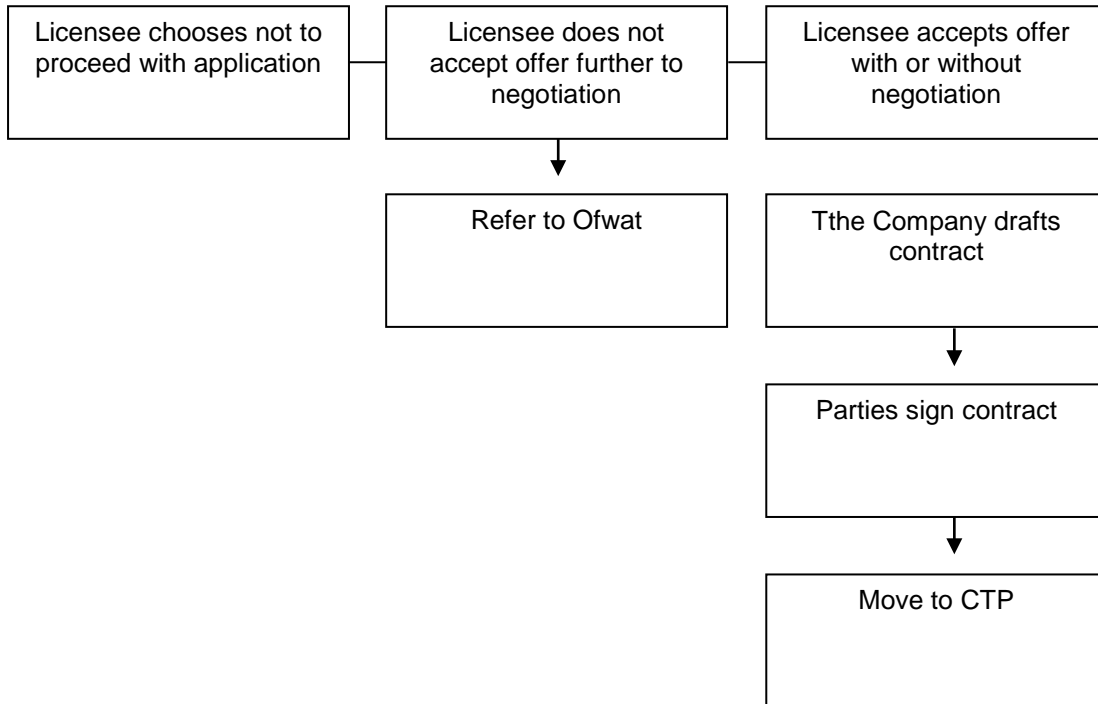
Licensee chooses not to proceed with application

Licensee does not accept offer further to negotiation

Licensee accepts offer with or without negotiation

Refer to Ofwat

Tthe Company drafts contract

Parties sign contract

Move to CTP